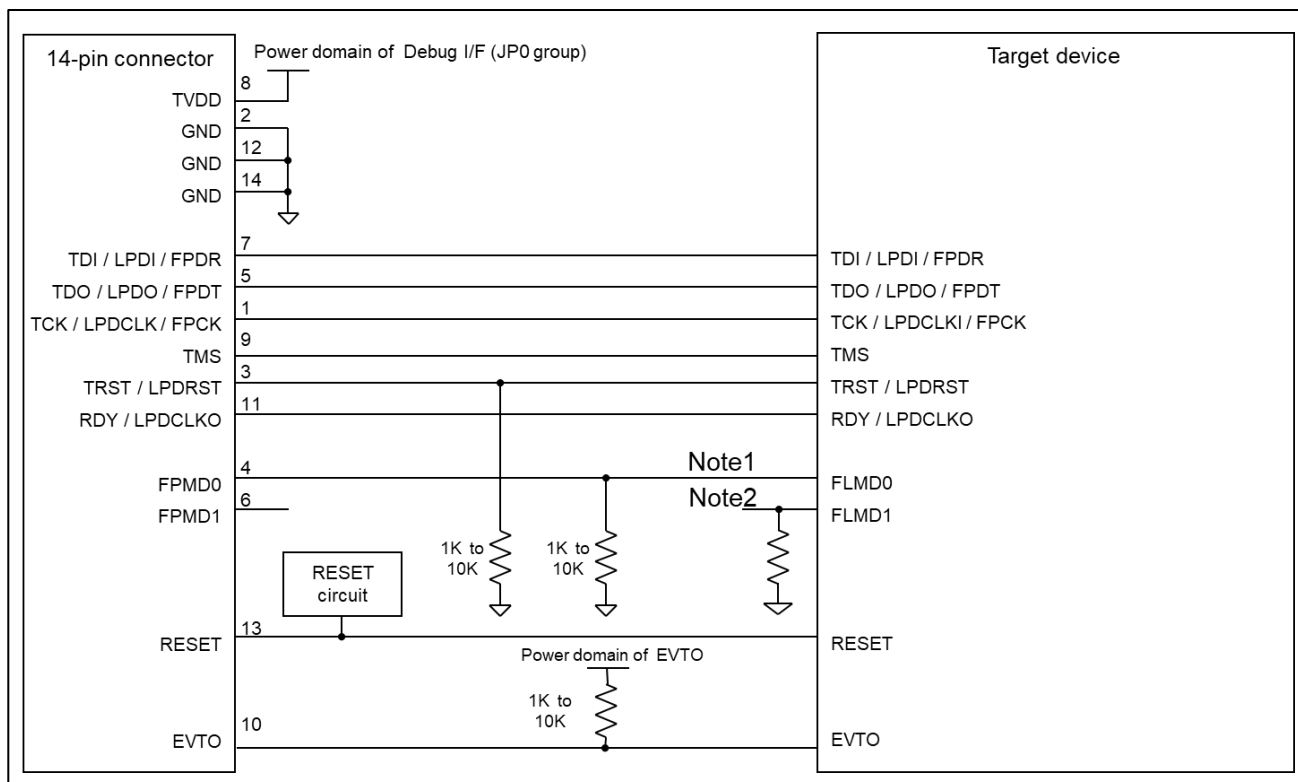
14-pin connector

Power domain of Debug I/F (JP0 group)

Target device

8
TVDD
2
GND
12
GND
14
GND

7
TDI / LPDI / FPDR
5
TDO / LPDO / FPDT
1
TCK / LPDCLK / FPCK
9
TMS
3
TRST / LPDRST
11
RDY / LPDCLKO

4
FPMD0
6
FPMD1

TDI / LPDI / FPDR
TDO / LPDO / FPDT
TCK / LPDCLKI / FPCK
TMS
TRST / LPDRST
RDY / LPDCLKO

Note1
FLMD0
Note2
FLMD1

1K to 10K
1K to 10K

RESET circuit

13
RESET

RESET

Power domain of EVTO

1K to 10K

10
EVTO

EVTO